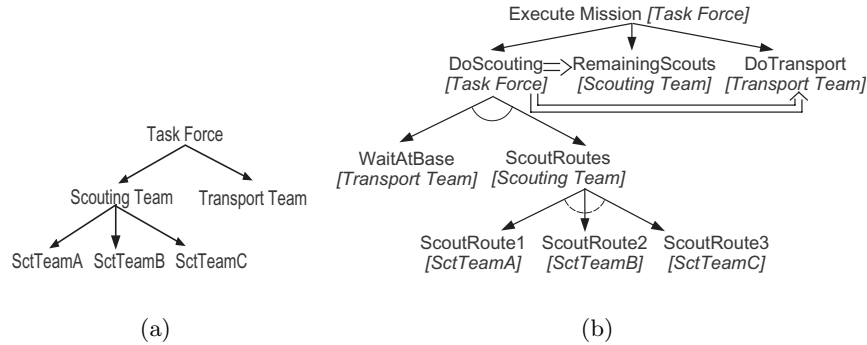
Task Force

Scouting Team

Transport Team

SctTeamA

SctTeamB

SctTeamC

(a)

Execute Mission *[Task Force]*

DoScouting *[Task Force]*

RemainingScouts *[Scouting Team]*

DoTransport *[Transport Team]*

WaitAtBase *[Transport Team]*

ScoutRoutes *[Scouting Team]*

ScoutRoute1 *[SctTeamA]*

ScoutRoute2 *[SctTeamB]*

ScoutRoute3 *[SctTeamC]*

(b)